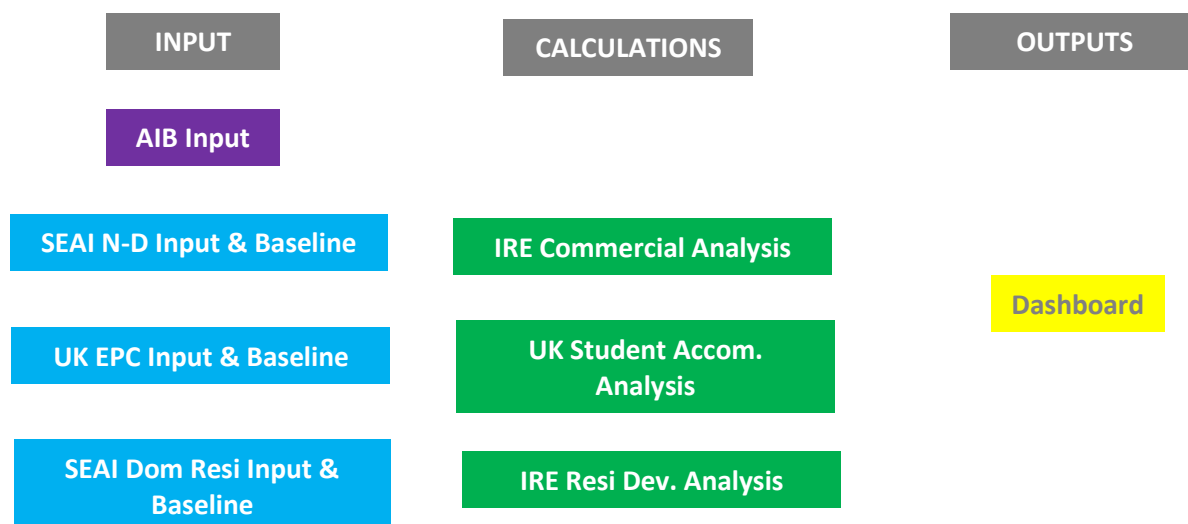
INPUT

CALCULATIONS

OUTPUTS

AIB Input

SEAI N-D Input & Baseline

IRE Commercial Analysis

Dashboard

UK EPC Input & Baseline

UK Student Accom. Analysis

SEAI Dom Resi Input & Baseline

IRE Resi Dev. Analysis